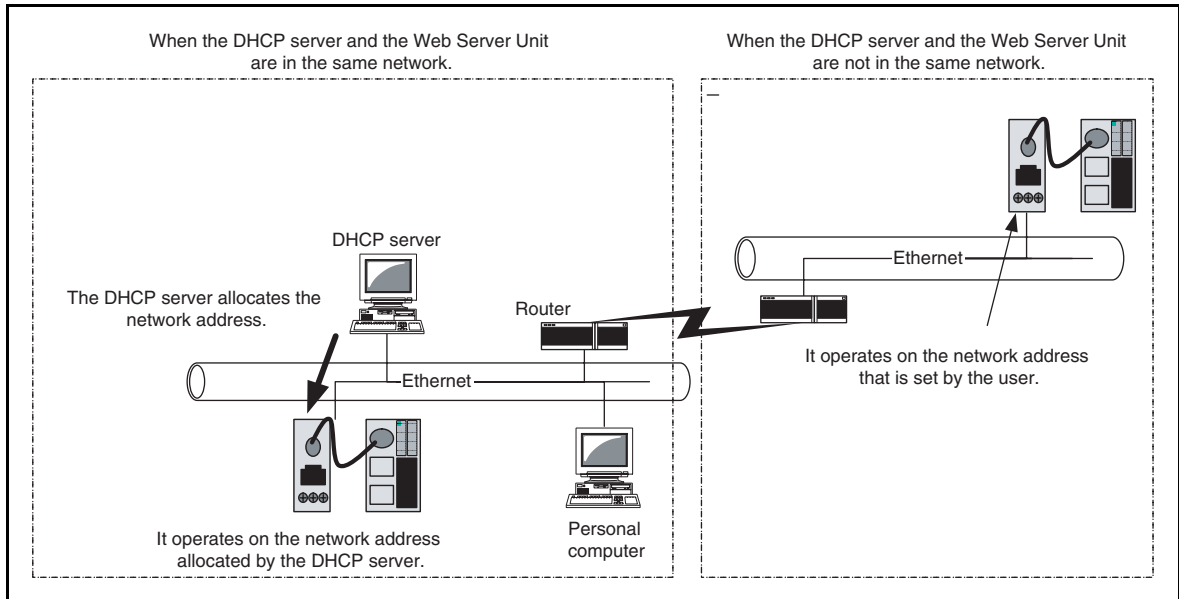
When the DHCP server and the Web Server Unit are in the same network.

When the DHCP server and the Web Server Unit are not in the same network.

DHCP server

The DHCP server allocates the network address.

Router

Ethernet

Ethernet

It operates on the network address that is set by the user.

It operates on the network address allocated by the DHCP server.

Personal computer